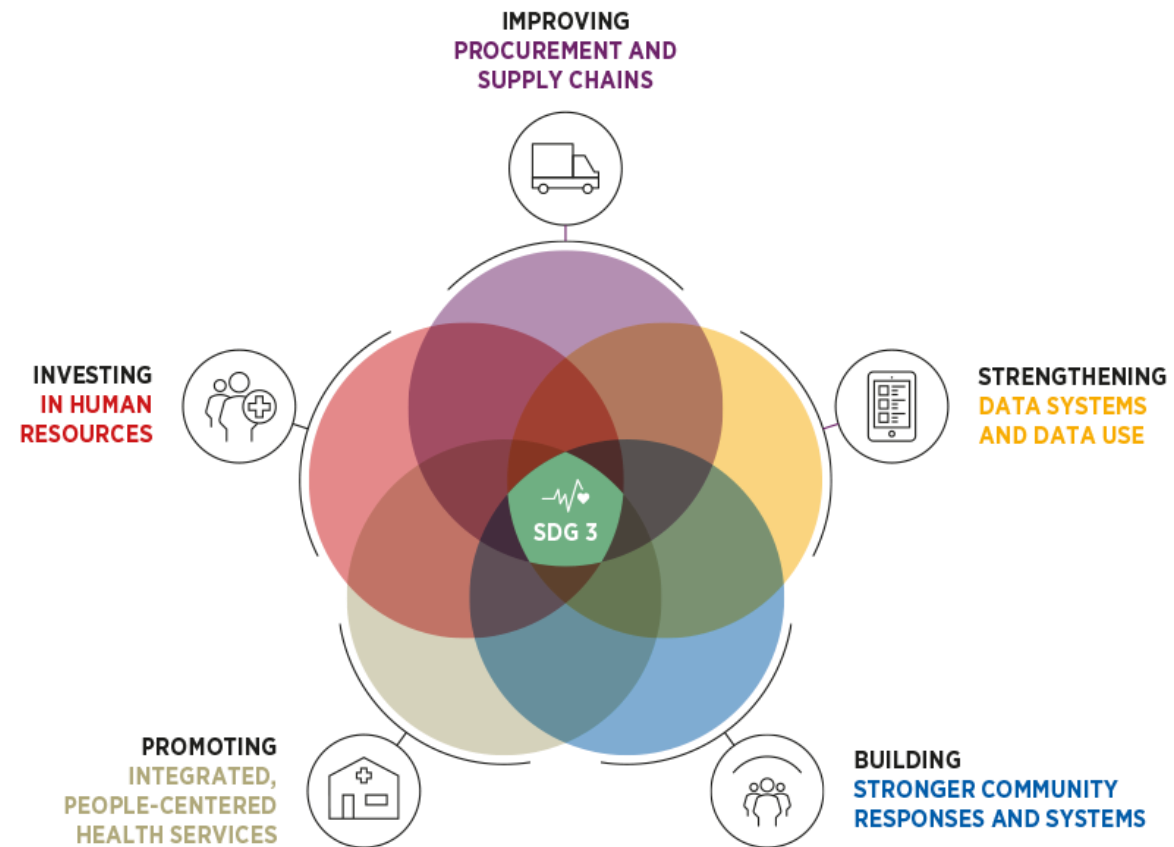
IMPROVING
PROCUREMENT AND SUPPLY CHAINS

INVESTING
IN HUMAN RESOURCES

STRENGTHENING
DATA SYSTEMS AND DATA USE

SDG 3

PROMOTING
INTEGRATED, PEOPLE-CENTERED HEALTH SERVICES

BUILDING
STRONGER COMMUNITY RESPONSES AND SYSTEMS